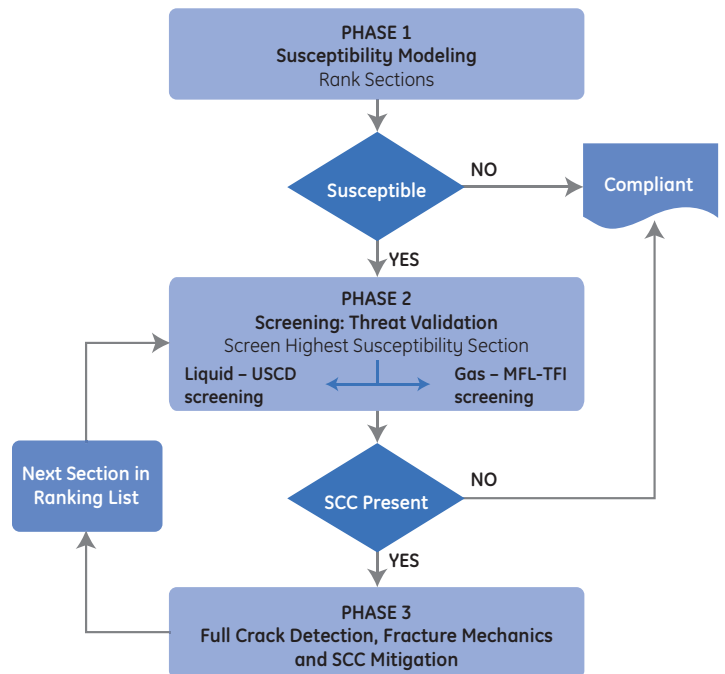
PHASE 1
Susceptibility Modeling
Rank Sections

Susceptible

NO

Compliant

YES

PHASE 2
Screening: Threat Validation
Screen Highest Susceptibility Section

Liquid – USCD screening

Gas – MFL-TFI screening

Next Section in Ranking List

SCC Present

NO

YES

PHASE 3
Full Crack Detection, Fracture Mechanics and SCC Mitigation